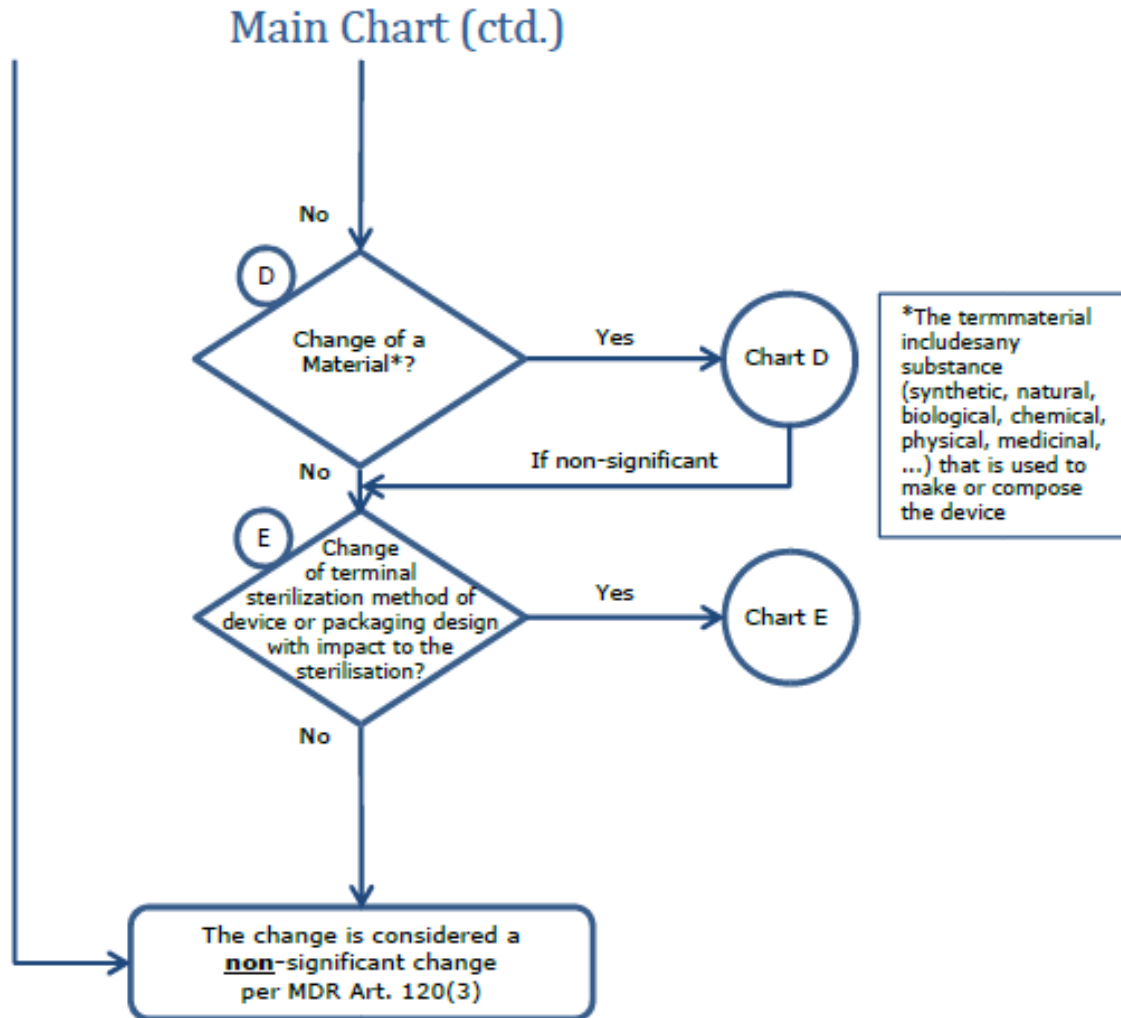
Main Chart (ctd.)

No

D

Change of a Material*?

Yes

Chart D

*The termmaterial includesany substance (synthetic, natural, biological, chemical, physical, medicinal, ...) that is used to make or compose the device

No

If non-significant

E

Change of terminal sterilization method of device or packaging design with impact to the sterilisation?

Yes

Chart E

No

The change is considered a non-significant change per MDR Art. 120(3)